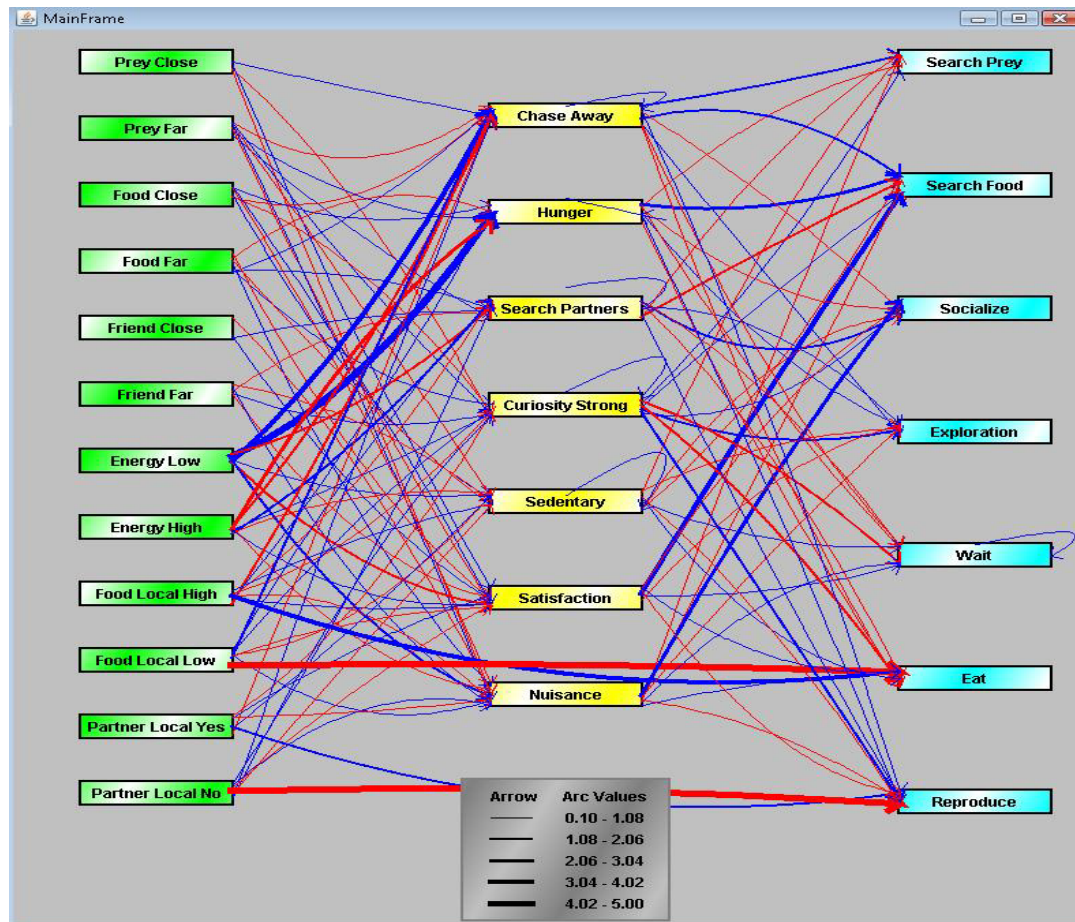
MainFrame

Prey Close
Prey Far
Food Close
Food Far
Friend Close
Friend Far
Energy Low
Energy High
Food Local High
Food Local Low
Partner Local Yes
Partner Local No

Chase Away
Hunger
Search Partners
Curiosity Strong
Sedentary
Satisfaction
Nuisance

Search Prey
Search Food
Socialize
Exploration
Wait
Eat
Reproduce

| Arrow | Arc Values |
|---|---|
| | 0.10 - 1.08 |
| | 1.08 - 2.06 |
| | 2.06 - 3.04 |
| | 3.04 - 4.02 |
| | 4.02 - 5.00 |